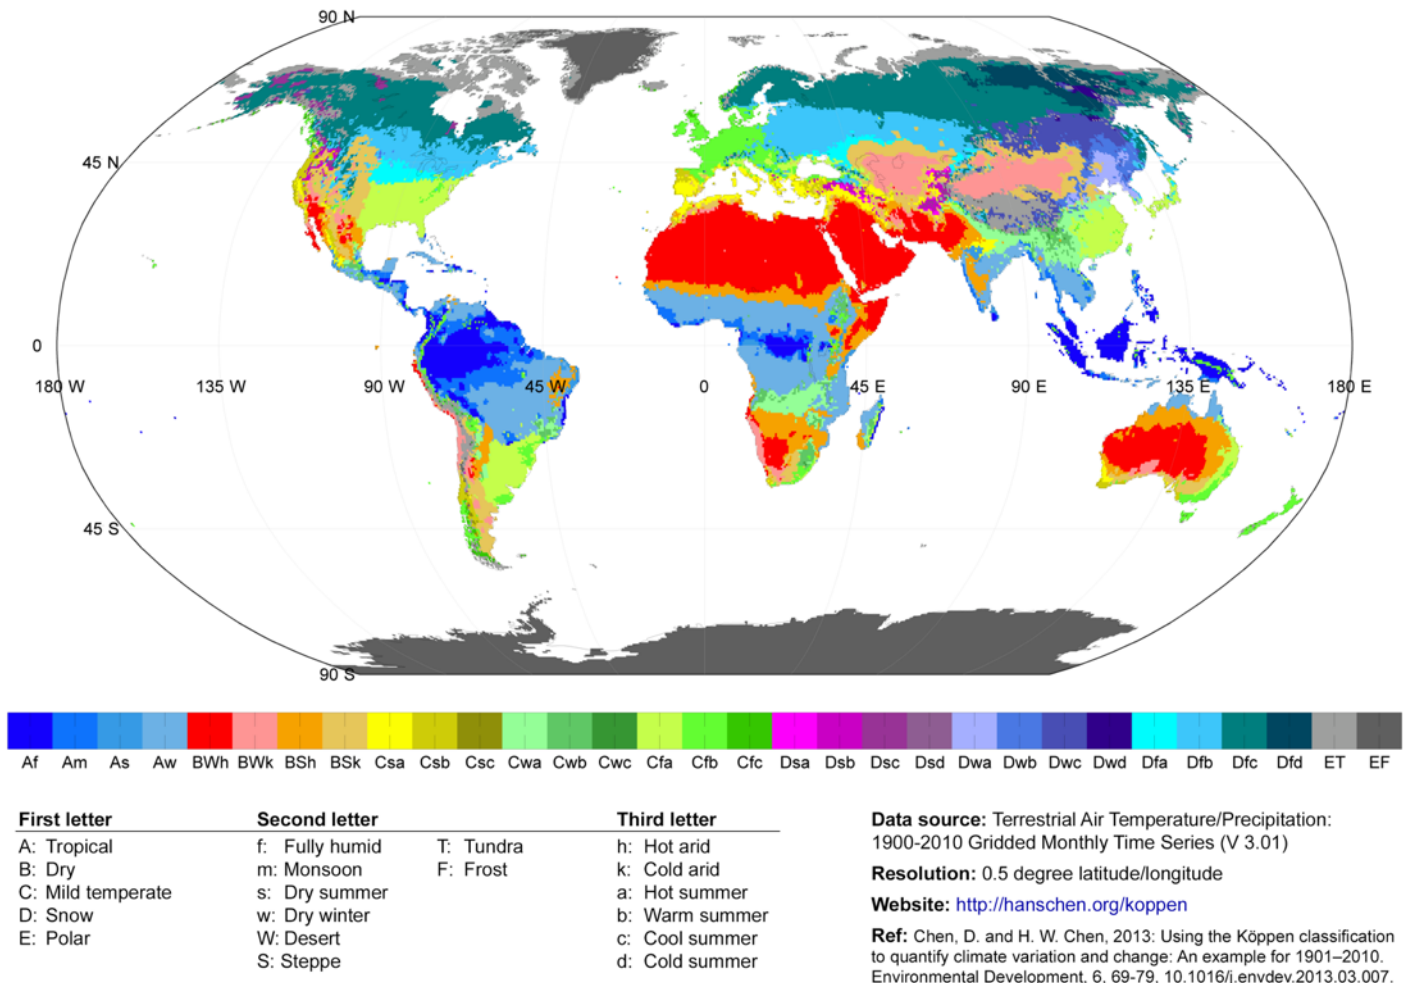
90 N

45 N

0

180 W 135 W 90 W 45 W 0 45 E 90 E 135 E 180 E

45 S

90 S

Af Am As Aw BWh BWk BSh BSk Csa Csb Csc Cwa Cwb Cwc Cfa Cfb Cfc Dsa Dsb Dsc Dsd Dwa Dwb Dwc Dwd Dfa Dfb Dfc Dfd ET EF

| First letter | Second letter | | Third letter |
|---|---|---|---|
| A: Tropical | f: Fully humid | T: Tundra | h: Hot arid |
| B: Dry | m: Monsoon | F: Frost | k: Cold arid |
| C: Mild temperate | s: Dry summer | | a: Hot summer |
| D: Snow | w: Dry winter | | b: Warm summer |
| E: Polar | W: Desert | | c: Cool summer |
| | S: Steppe | | d: Cold summer |

Data source: Terrestrial Air Temperature/Precipitation: 1900-2010 Gridded Monthly Time Series (V 3.01)

Resolution: 0.5 degree latitude/longitude

Website: http://hanschen.org/koppen

Ref: Chen, D. and H. W. Chen, 2013: Using the Köppen classification to quantify climate variation and change: An example for 1901–2010. Environmental Development, 6, 69-79, 10.1016/j.envdev.2013.03.007.